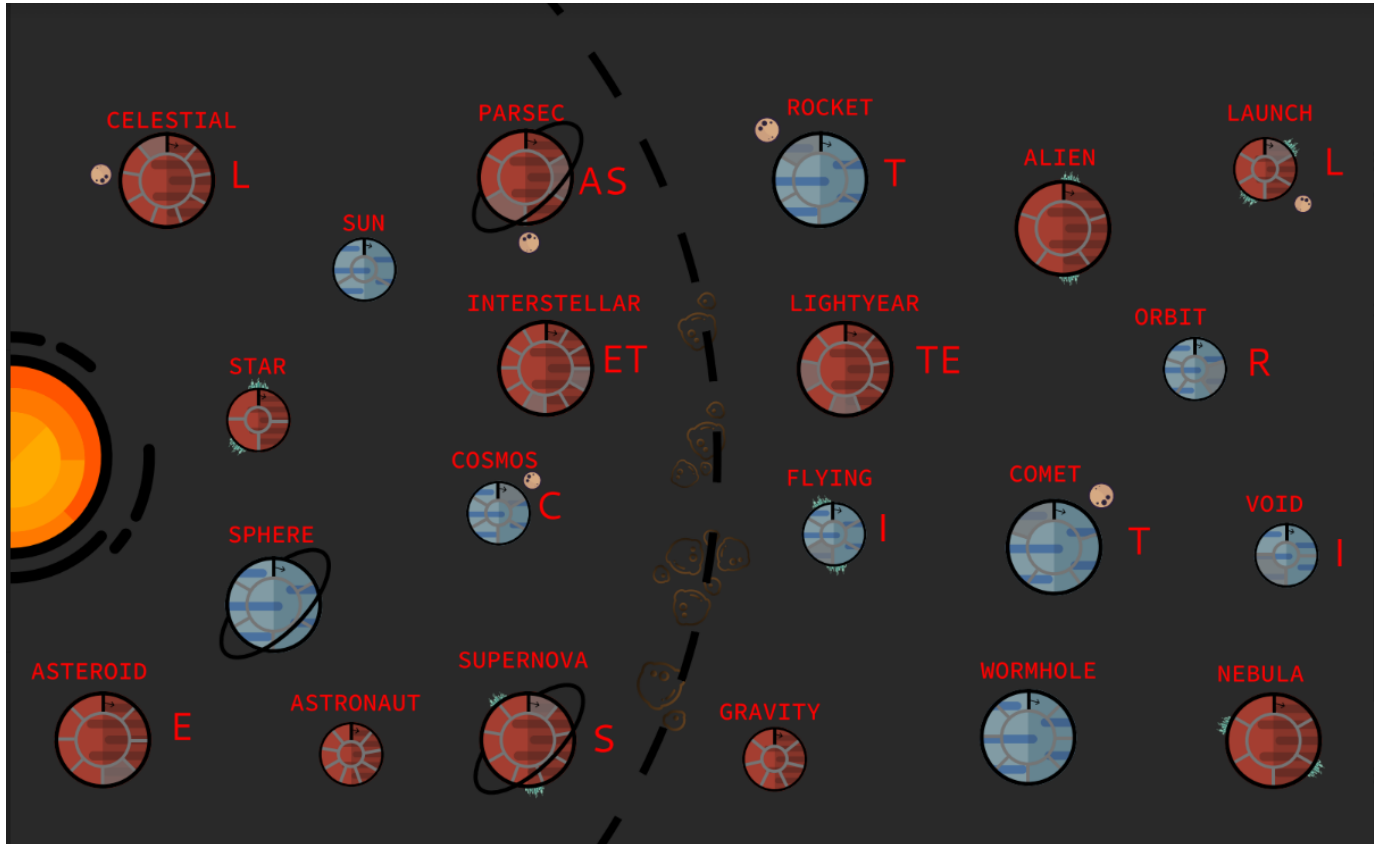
CELESTIAL
L

PARSEC
AS

ROCKET
T

LAUNCH
L

ALIEN

SUN

INTERSTELLAR
ET

LIGHTYEAR
TE

ORBIT
R

STAR

COSMOS
C

FLYING
I

COMET
T

VOID
I

SPHERE

ASTEROID
E

ASTRONAUT

SUPERNOVA
S

GRAVITY

WORMHOLE

NEBULA